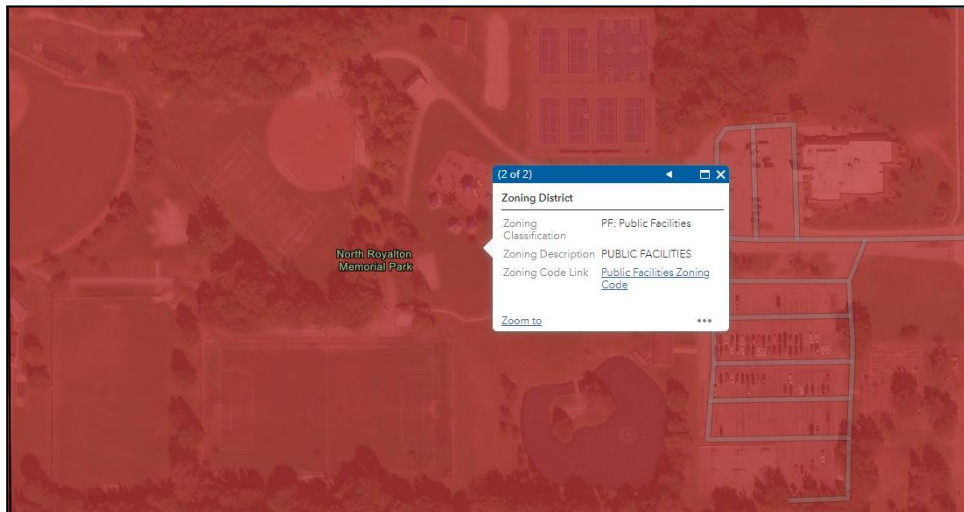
North Royalton Memorial Park

(2 of 2)

Zoning District

| | |
|---|---|
| Zoning Classification | PF: Public Facilities |
| Zoning Description | PUBLIC FACILITIES |
| Zoning Code Link | Public Facilities Zoning Code |

Zoom to